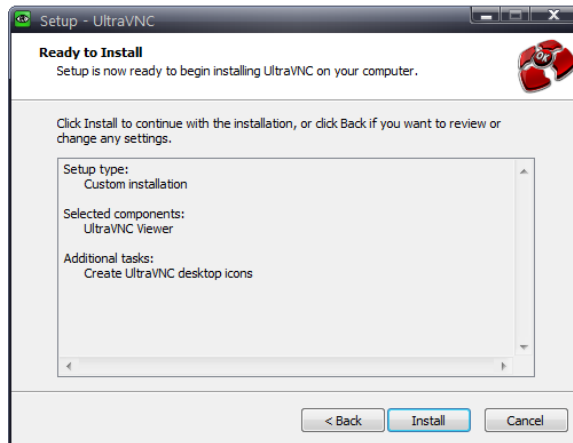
Setup - UltraVNC

Ready to Install
Setup is now ready to begin installing UltraVNC on your computer.

Click Install to continue with the installation, or click Back if you want to review or change any settings.

Setup type:
Custom installation

Selected components:
UltraVNC Viewer

Additional tasks:
Create UltraVNC desktop icons

< Back
Install
Cancel